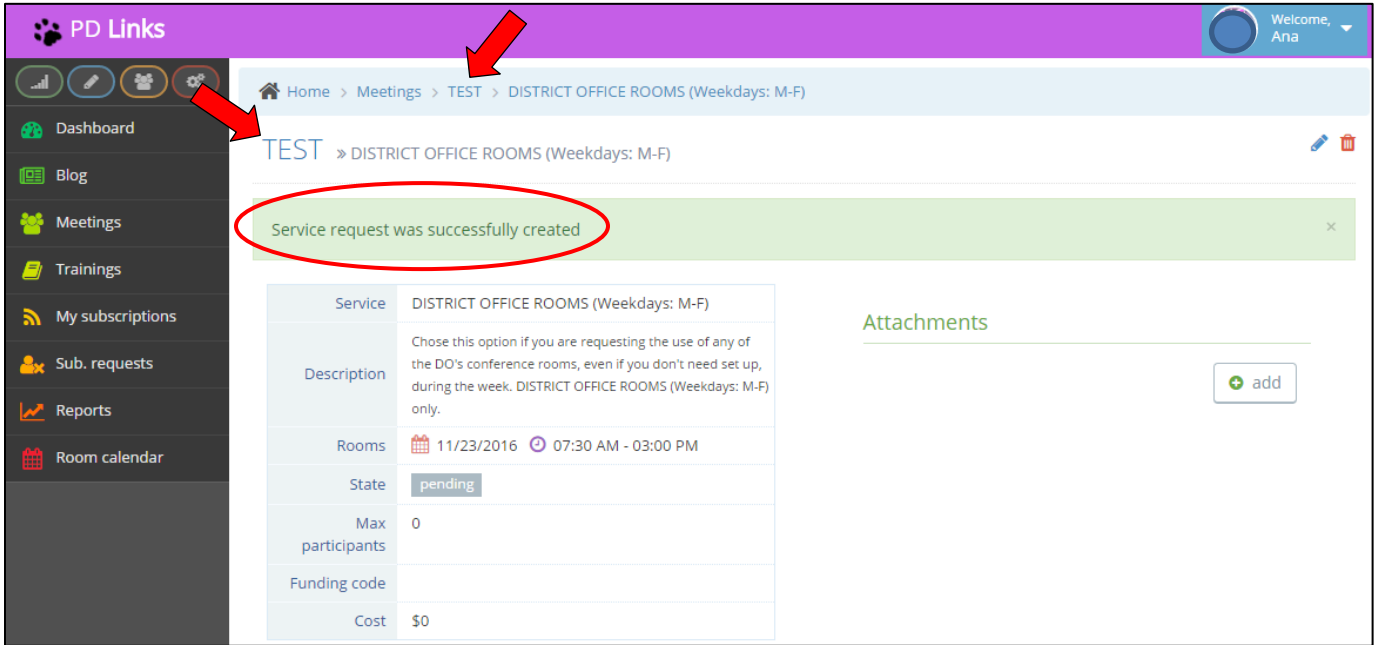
PD Links

Welcome, Ana

Dashboard
Blog
Meetings
Trainings
My subscriptions
Sub. requests
Reports
Room calendar

Home > Meetings > TEST > DISTRICT OFFICE ROOMS (Weekdays: M-F)

TEST » DISTRICT OFFICE ROOMS (Weekdays: M-F)

Service request was successfully created ×

| Service | DISTRICT OFFICE ROOMS (Weekdays: M-F) |
|---|---|
| Description | Chose this option if you are requesting the use of any of the DO's conference rooms, even if you don't need set up, during the week. DISTRICT OFFICE ROOMS (Weekdays: M-F) only. |
| Rooms | 11/23/2016 07:30 AM - 03:00 PM |
| State | pending |
| Max participants | 0 |
| Funding code | |
| Cost | $0 |

Attachments

add